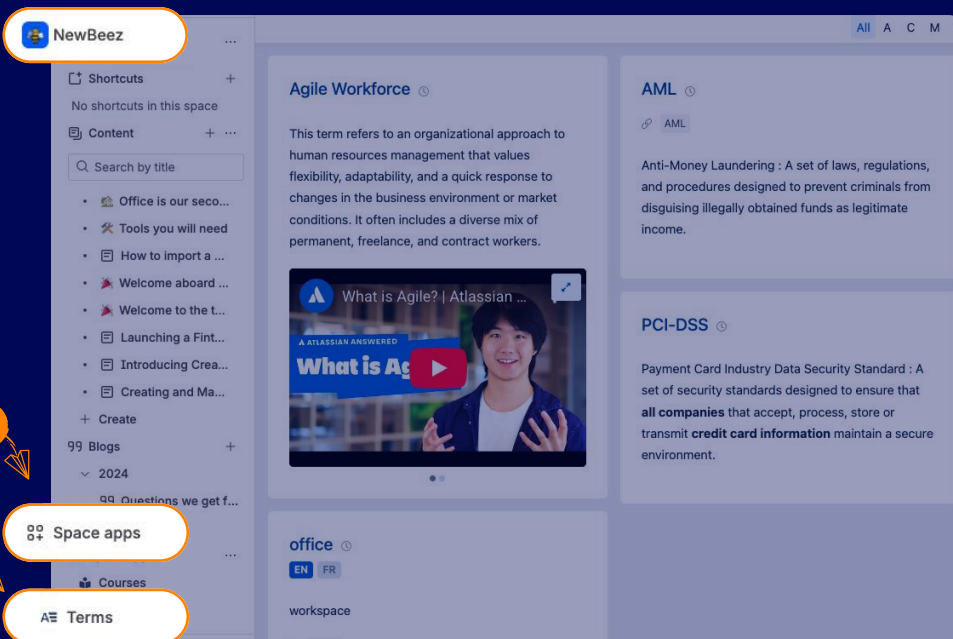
NewBeez

Shortcuts
No shortcuts in this space
Content
Search by title
Office is our seco...
Tools you will need
How to import a ...
Welcome aboard ...
Welcome to the t...
Launching a Fint...
Introducing Crea...
Creating and Ma...
+ Create
Blogs
2024
Questions we get f...
Space apps
Courses
Terms

All A C M

Agile Workforce

This term refers to an organizational approach to human resources management that values flexibility, adaptability, and a quick response to changes in the business environment or market conditions. It often includes a diverse mix of permanent, freelance, and contract workers.

What is Agile? | Atlassian ...
ATLASSIAN ANSWERED
What is Ag

office
EN FR

workspace

AML
AML

Anti-Money Laundering : A set of laws, regulations, and procedures designed to prevent criminals from disguising illegally obtained funds as legitimate income.

PCI-DSS

Payment Card Industry Data Security Standard : A set of security standards designed to ensure that **all companies** that accept, process, store or transmit **credit card information** maintain a secure environment.